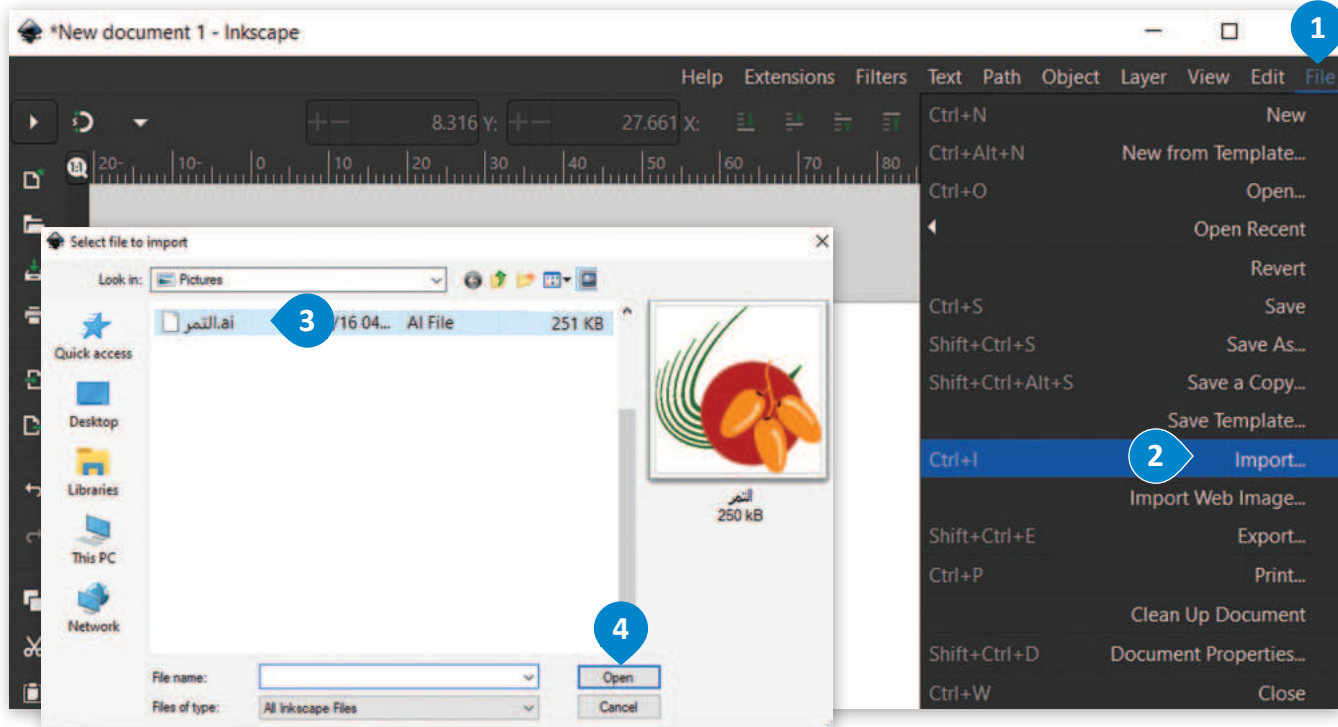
*New document 1 - Inkscape

Help Extensions Filters Text Path Object Layer View Edit File

8.316 Y: 27.661 X:

20- 10- 0 10 20 30 40 50 60 70 80

Select file to import

Look in: Pictures

Quick access

Desktop

Libraries

This PC

Network

التمر.ai /16 04... AI File 251 KB

التمر
250 kB

File name:

Files of type: All Inkscape Files

Open

Cancel

| | |
|---|---|
| Ctrl+N | New |
| Ctrl+Alt+N | New from Template... |
| Ctrl+O | Open... |
| | Open Recent |
| | Revert |
| Ctrl+S | Save |
| Shift+Ctrl+S | Save As... |
| Shift+Ctrl+Alt+S | Save a Copy... |
| | Save Template... |
| Ctrl+I | Import... |
| | Import Web Image... |
| Shift+Ctrl+E | Export... |
| Ctrl+P | Print... |
| | Clean Up Document |
| Shift+Ctrl+D | Document Properties... |
| Ctrl+W | Close |

1
2
3
4